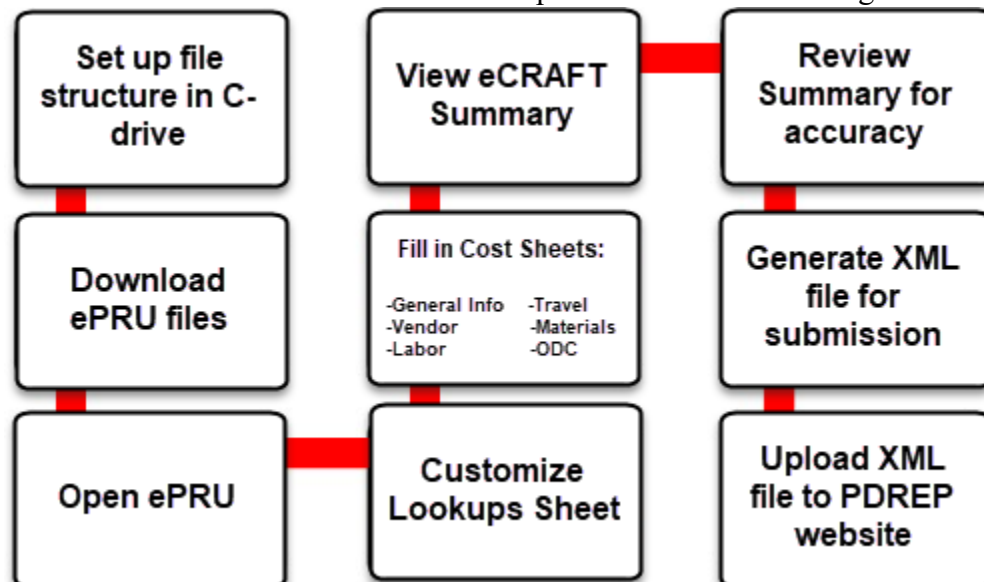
Set up file structure in C-drive

Download ePRU files

Open ePRU

Customize Lookups Sheet

Fill in Cost Sheets:

-General Info
-Vendor
-Labor

-Travel
-Materials
-ODC

View eCRAFT Summary

Review Summary for accuracy

Generate XML file for submission

Upload XML file to PDREP website